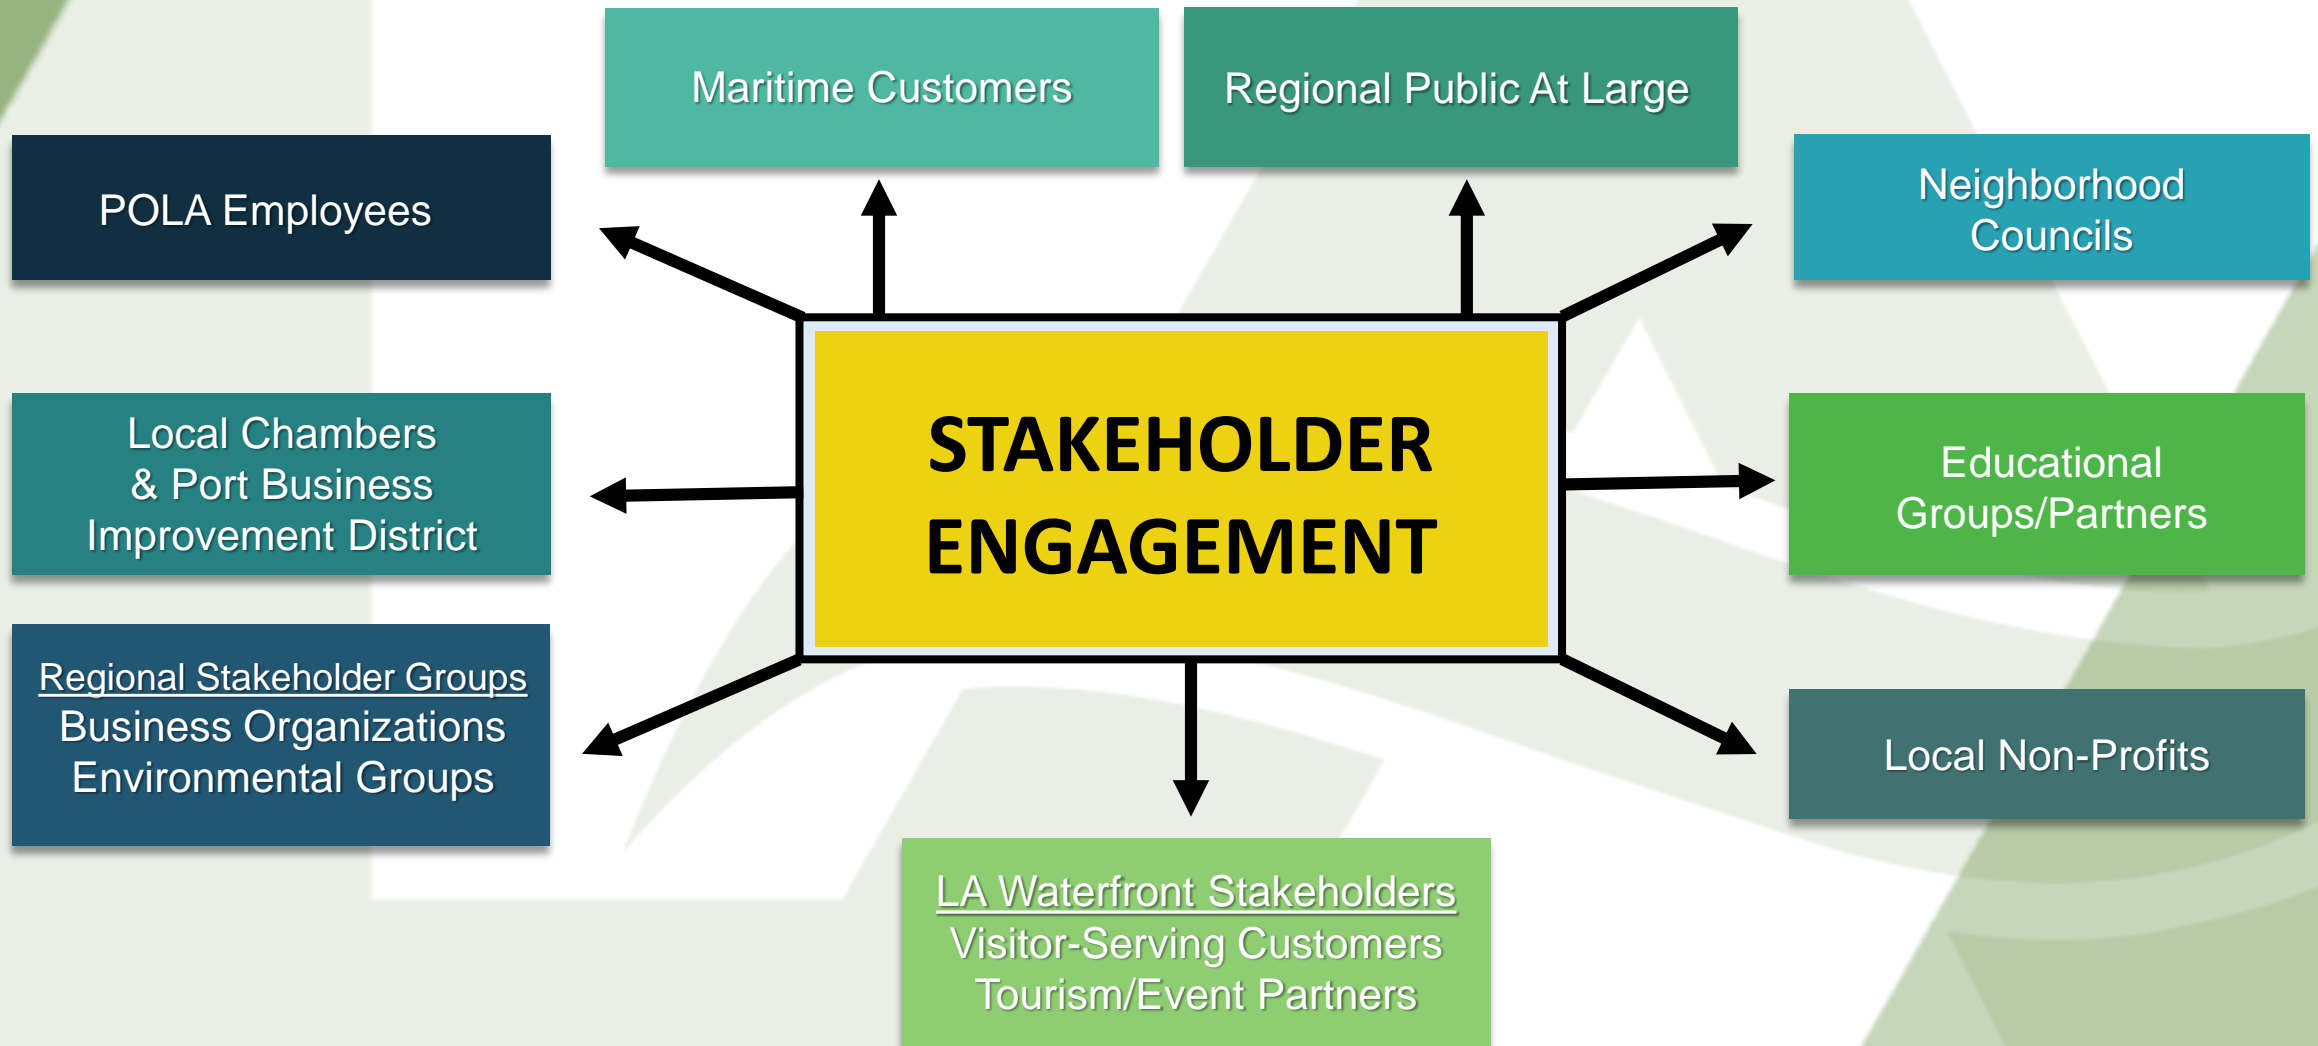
Maritime Customers

Regional Public At Large

POLA Employees

Neighborhood Councils

STAKEHOLDER ENGAGEMENT

Local Chambers & Port Business Improvement District

Educational Groups/Partners

Regional Stakeholder Groups
Business Organizations
Environmental Groups

Local Non-Profits

LA Waterfront Stakeholders
Visitor-Serving Customers
Tourism/Event Partners